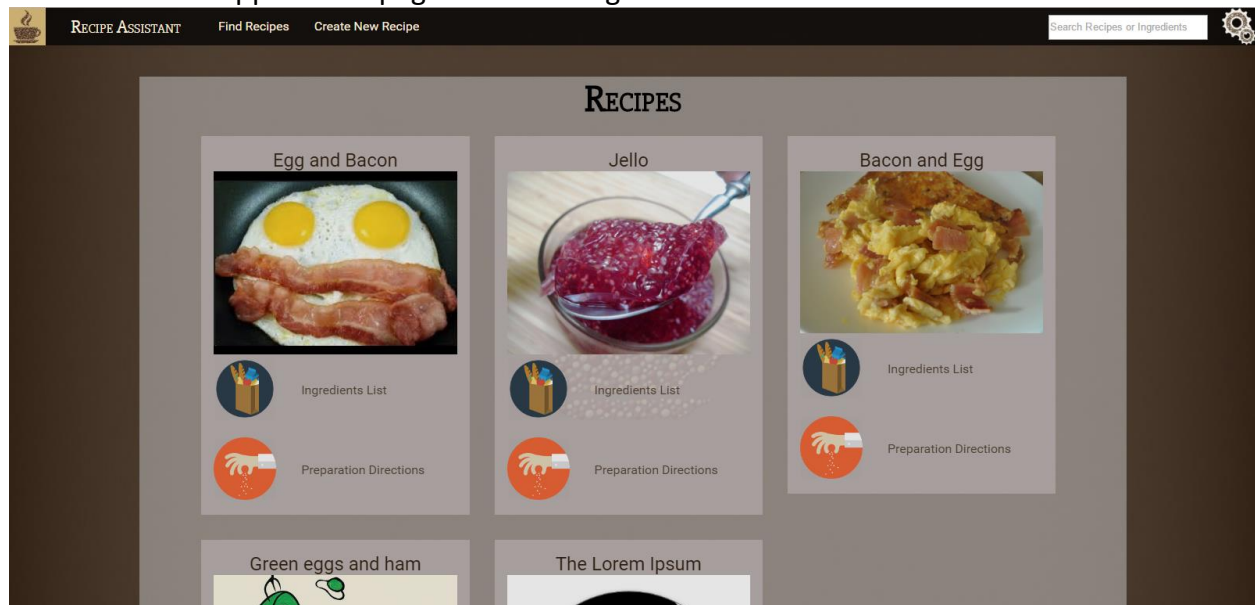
Recipe Assistant Find Recipes Create New Recipe

Search Recipes or Ingredients

Recipes

Egg and Bacon

Ingredients List

Preparation Directions

Jello

Ingredients List

Preparation Directions

Bacon and Egg

Ingredients List

Preparation Directions

Green eggs and ham

The Lorem Ipsum